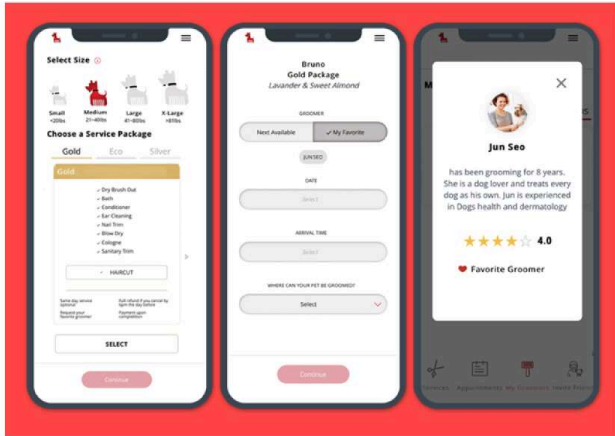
Select Size

Small <20lbs

Medium 21-40lbs

Large 41-80lbs

X-Large >80lbs

Choose a Service Package

Gold

Eco

Silver

Gold

✓ Dry Brush Out
✓ Bath
✓ Conditioner
✓ Ear Cleaning
✓ Nail Trim
✓ Blow Dry
✓ Cologne
✓ Sanitary Trim

✓ HAIRCUT

Same day service optional

Full refund if you cancel by 5pm the day before

Request your favorite groomer

Payment upon completion

SELECT

Continue

Bruno
Gold Package
Lavander & Sweet Almond

GROOMER

Next Available

✓ My Favorite

JUN SEO

DATE

Select

ARRIVAL TIME

Select

WHERE CAN YOUR PET BE GROOMED?

Select

Continue

Jun Seo

has been grooming for 8 years. She is a dog lover and treats every dog as his own. Jun is experienced in Dogs health and dermatology

4.0

Favorite Groomer

Services

Appointments

My Groomer

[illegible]